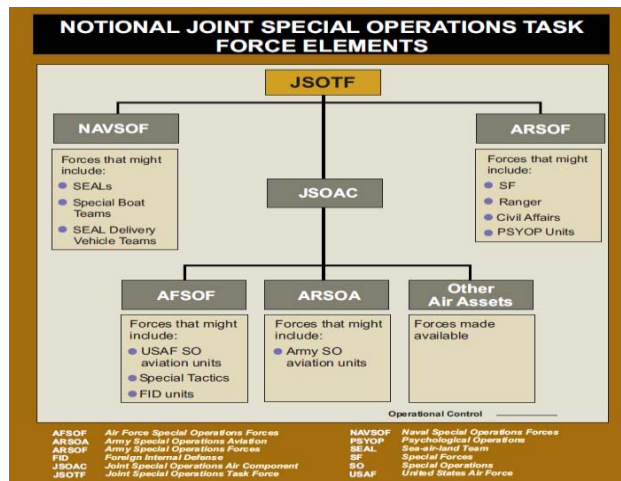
NOTIONAL JOINT SPECIAL OPERATIONS TASK FORCE ELEMENTS

JSOTF

NAVSOF

Forces that might include:
SEALs
Special Boat Teams
SEAL Delivery Vehicle Teams

ARSOF

Forces that might include:
SF
Ranger
Civil Affairs
PSYOP Units

JSOAC

AFSOF

Forces that might include:
USAF SO aviation units
Special Tactics
FID units

ARSOA

Forces that might include:
Army SO aviation units

Other Air Assets

Forces made available

Operational Control

AFSOF Air Force Special Operations Forces
ARSOA Army Special Operations Aviation
ARSOF Army Special Operations Forces
FID Foreign Internal Defense
JSOAC Joint Special Operations Air Component
JSOTF Joint Special Operations Task Force

NAVSOF Naval Special Operations Forces
PSYOP Psychological Operations
SEAL Sea-air-land Team
SF Special Forces
SO Special Operations
USAF United States Air Force